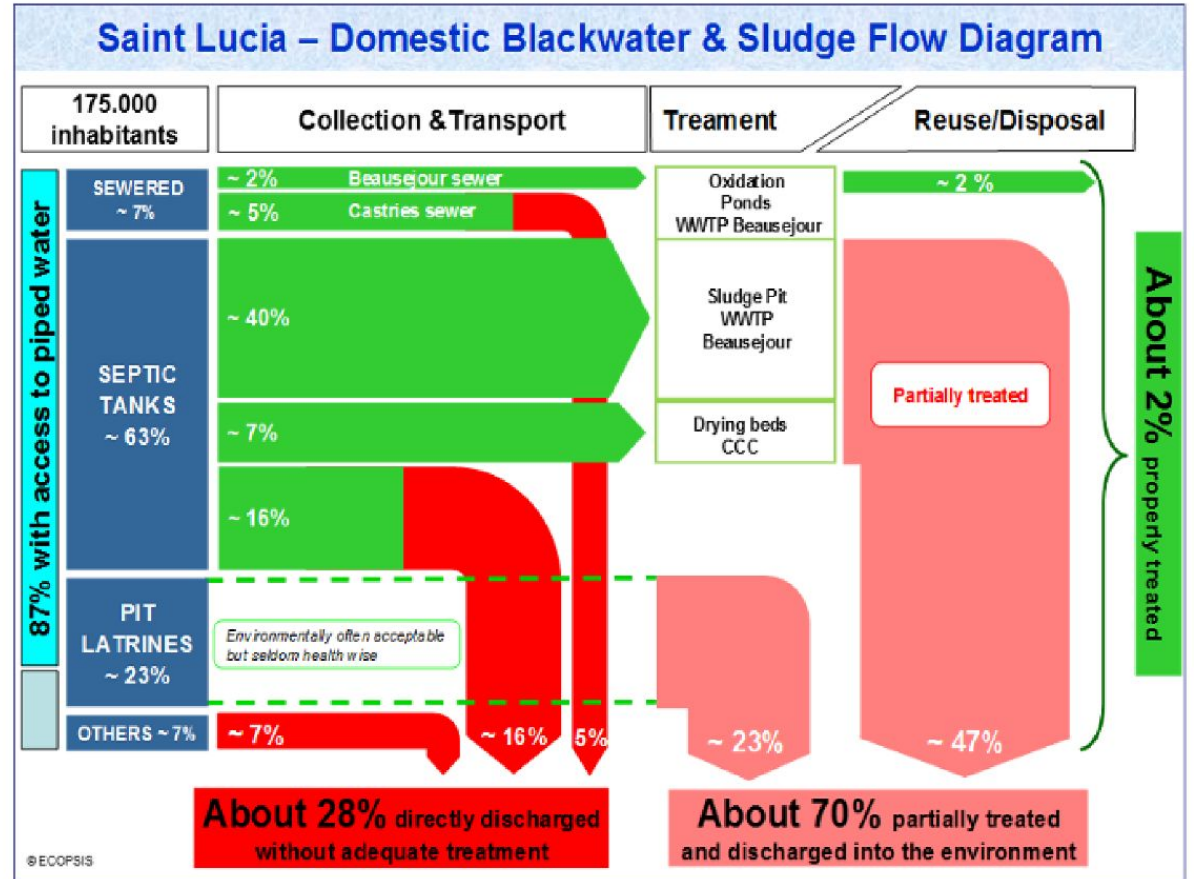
Saint Lucia – Domestic Blackwater & Sludge Flow Diagram

175.000 inhabitants

Collection & Transport

Treament

Reuse/Disposal

87% with access to piped water

SEWERED ~ 7%

~ 2% Beausejour sewer

~ 5% Castries sewer

Oxidation Ponds WWTP Beausejour

~ 2 %

SEPTIC TANKS ~ 63%

~ 40%

Sludge Pit WWTP Beausejour

~ 7%

Drying beds CCC

~ 16%

Partially treated

PIT LATRINES ~ 23%

Environmentally often acceptable but seldom health wise

OTHERS ~ 7%

~ 7%

~ 16%

5%

~ 23%

~ 47%

About 2% properly treated

About 28% directly discharged without adequate treatment

About 70% partially treated and discharged into the environment

© ECOPSIS